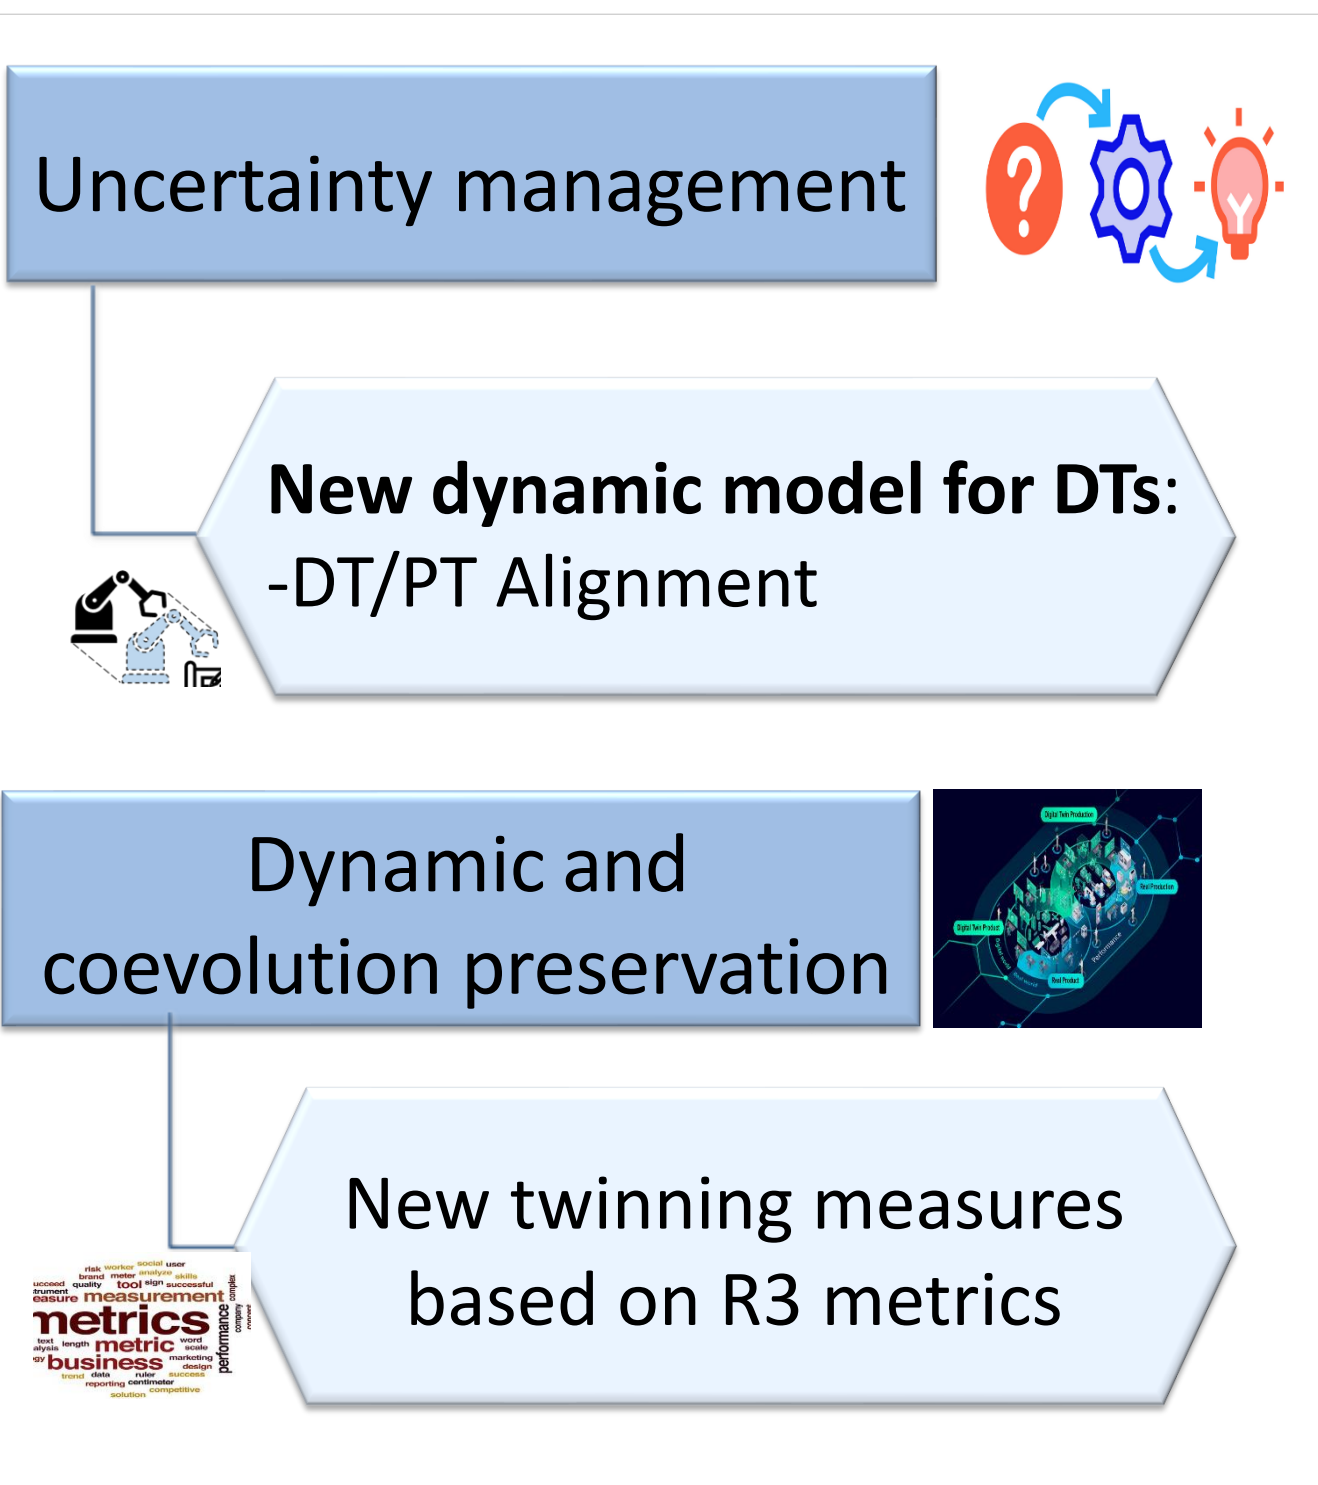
Uncertainty management

New dynamic model for DTs:
-DT/PT Alignment

Dynamic and coevolution preservation

Digital Twin Production

Real Production

Digital Twin Product

Real Product

Performance

New twinning measures based on R3 metrics

risk worker social user
brand meter analyze skills
ucceed quality tool sign successful
trument
easure measurement
netrics
text length metric word scale
alysis
business marketing design
trend data ruler success
reporting centimeter
solution competitive
performance
company
complex